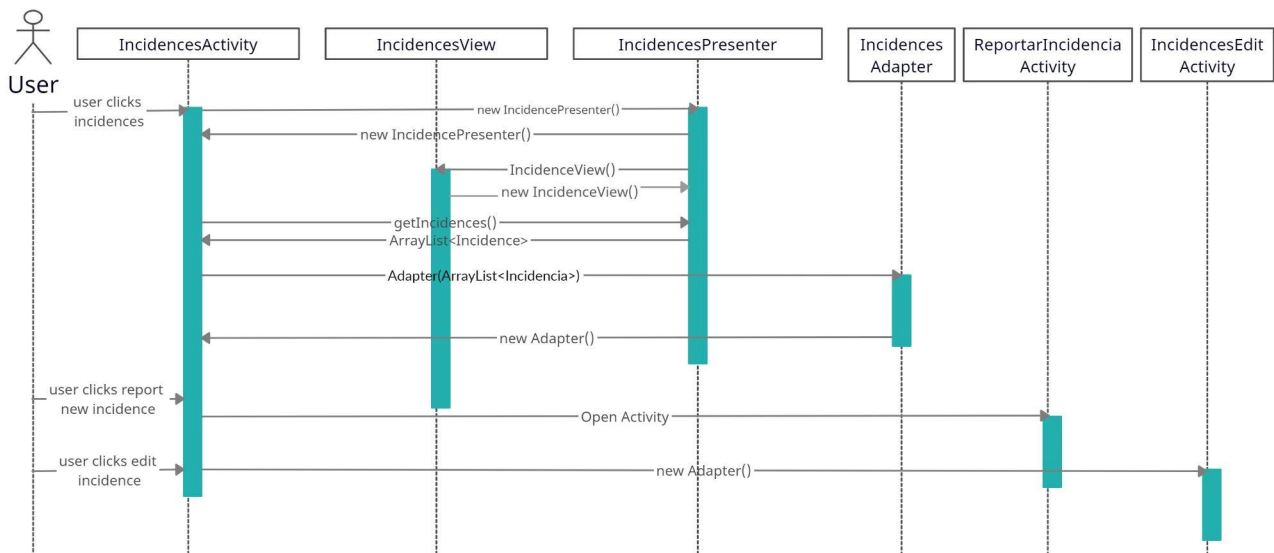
User

IncidencesActivity

IncidencesView

IncidencesPresenter

Incidences Adapter

ReportarIncidencia Activity

IncidencesEdit Activity

user clicks incidences

new IncidencePresenter()

new IncidencePresenter()

IncidenceView()

new IncidenceView()

getIncidences()

ArrayList<Incidence>

Adapter(ArrayList<Incidencia>)

new Adapter()

user clicks report new incidence

Open Activity

user clicks edit incidence

new Adapter()